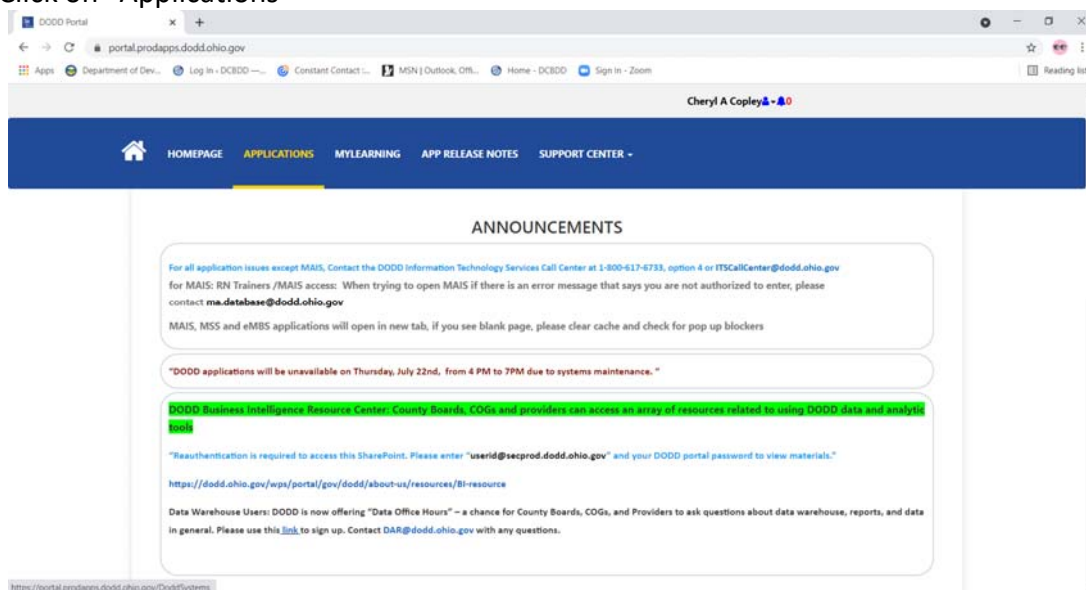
Click on "Applications"

DODD Portal

portal.prodapps.dodd.ohio.gov

Apps Department of Dev... Log In - DCBDD -... Constant Contact :... MSN | Outlook, Offi... Home - DCBDD Sign In - Zoom

Reading list

Cheryl A Copley - 0

HOMEPAGE APPLICATIONS MYLEARNING APP RELEASE NOTES SUPPORT CENTER

ANNOUNCEMENTS

For all application issues except MAIS, Contact the DODD Information Technology Services Call Center at 1-800-617-6733, option 4 or ITSCallCenter@dodd.ohio.gov

for MAIS: RN Trainers /MAIS access: When trying to open MAIS if there is an error message that says you are not authorized to enter, please contact ma.database@dodd.ohio.gov

MAIS, MSS and eMBS applications will open in new tab, if you see blank page, please clear cache and check for pop up blockers

"DODD applications will be unavailable on Thursday, July 22nd, from 4 PM to 7PM due to systems maintenance. "

DODD Business Intelligence Resource Center: County Boards, COGs and providers can access an array of resources related to using DODD data and analytic tools

"Reauthentication is required to access this SharePoint. Please enter "userid@secprod.dodd.ohio.gov" and your DODD portal password to view materials."

https://dodd.ohio.gov/wps/portal/gov/dodd/about-us/resources/BI-resource

Data Warehouse Users: DODD is now offering "Data Office Hours" – a chance for County Boards, COGs, and Providers to ask questions about data warehouse, reports, and data in general. Please use this link to sign up. Contact DAR@dodd.ohio.gov with any questions.

https://portal.prodapps.dodd.ohio.gov/DoddSystems